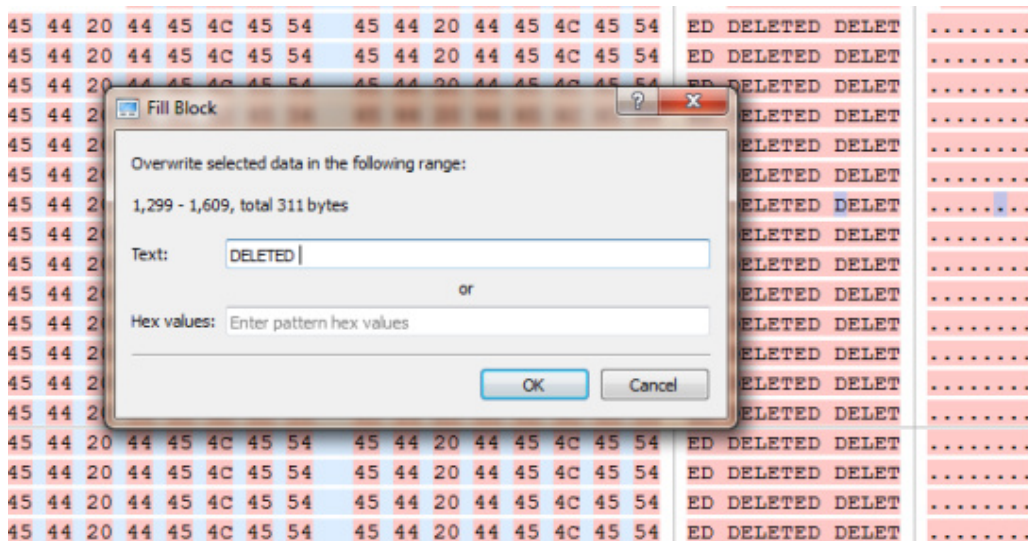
45 44 20 44 45 4C 45 54 45 44 20 44 45 4C 45 54 ED DELETED DELET ........
45 44 20 44 45 4C 45 54 45 44 20 44 45 4C 45 54 ED DELETED DELET ........
45 44 20 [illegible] ED DELETED DELET ........

Fill Block

Overwrite selected data in the following range:

1,299 - 1,609, total 311 bytes

Text: DELETED

or

Hex values: Enter pattern hex values

OK Cancel

45 44 2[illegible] ELETED DELET ........
45 44 2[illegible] ELETED DELET ........
45 44 2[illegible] ELETED DELET ........
45 44 2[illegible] ELETED DELET ........
45 44 2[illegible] ELETED DELET ........
45 44 2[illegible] ELETED DELET ........
45 44 2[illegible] ELETED DELET ........
45 44 2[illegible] ELETED DELET ........
45 44 2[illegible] ELETED DELET ........
45 44 2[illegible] ELETED DELET ........
45 44 2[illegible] ELETED DELET ........
45 44 2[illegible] ELETED DELET ........
45 44 20 44 45 4C 45 54 45 44 20 44 45 4C 45 54 ED DELETED DELET ........
45 44 20 44 45 4C 45 54 45 44 20 44 45 4C 45 54 ED DELETED DELET ........
45 44 20 44 45 4C 45 54 45 44 20 44 45 4C 45 54 ED DELETED DELET ........
45 44 20 44 45 4C 45 54 45 44 20 44 45 4C 45 54 ED DELETED DELET ........